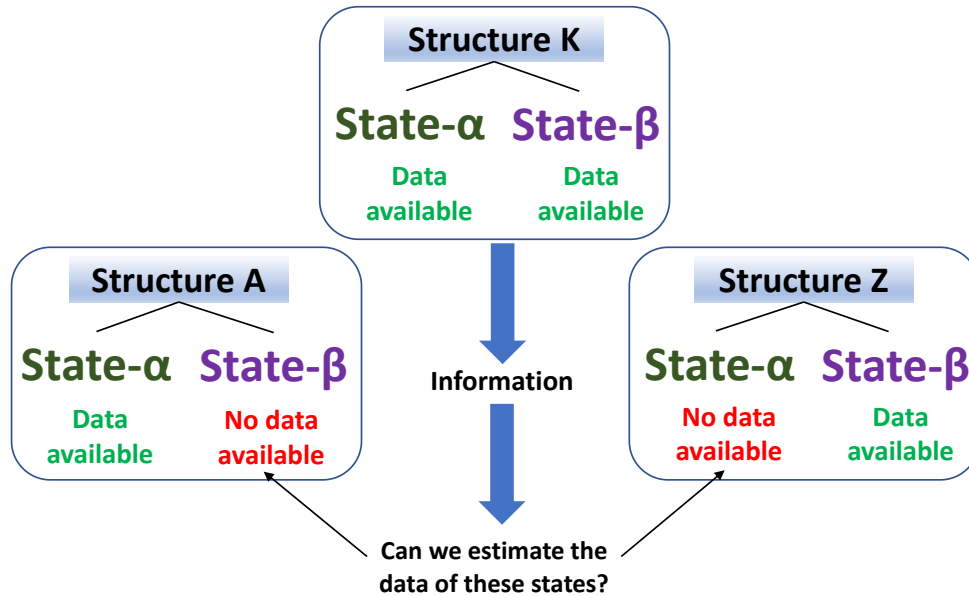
Structure K

State-α State-β

Data available

Data available

Structure A

State-α State-β

Data available

No data available

Information

Structure Z

State-α State-β

No data available

Data available

Can we estimate the data of these states?